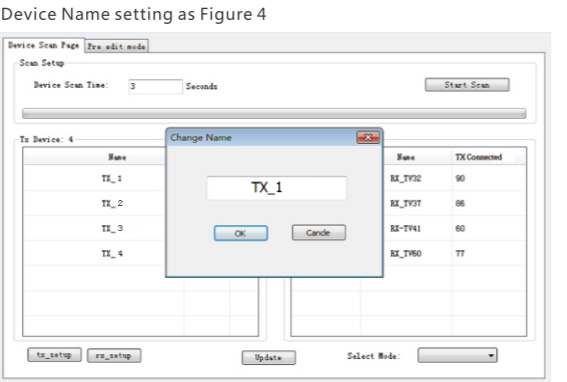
Device Name setting as Figure 4

Device Scan Page | Pro edit mode

Scan Setup

Device Scan Time: 3 Seconds

Start Scan

Tx Device: 4

| Name |
|---|
| TX_1 |
| TX_2 |
| TX_3 |
| TX_4 |

Change Name

TX_1

OK Cancle

| Name | TX Connected |
|---|---|
| RX_TV32 | 90 |
| RX_TV37 | 86 |
| RX_TV41 | 60 |
| RX_TV60 | 77 |

tx_setup rx_setup

Update

Select Mode: